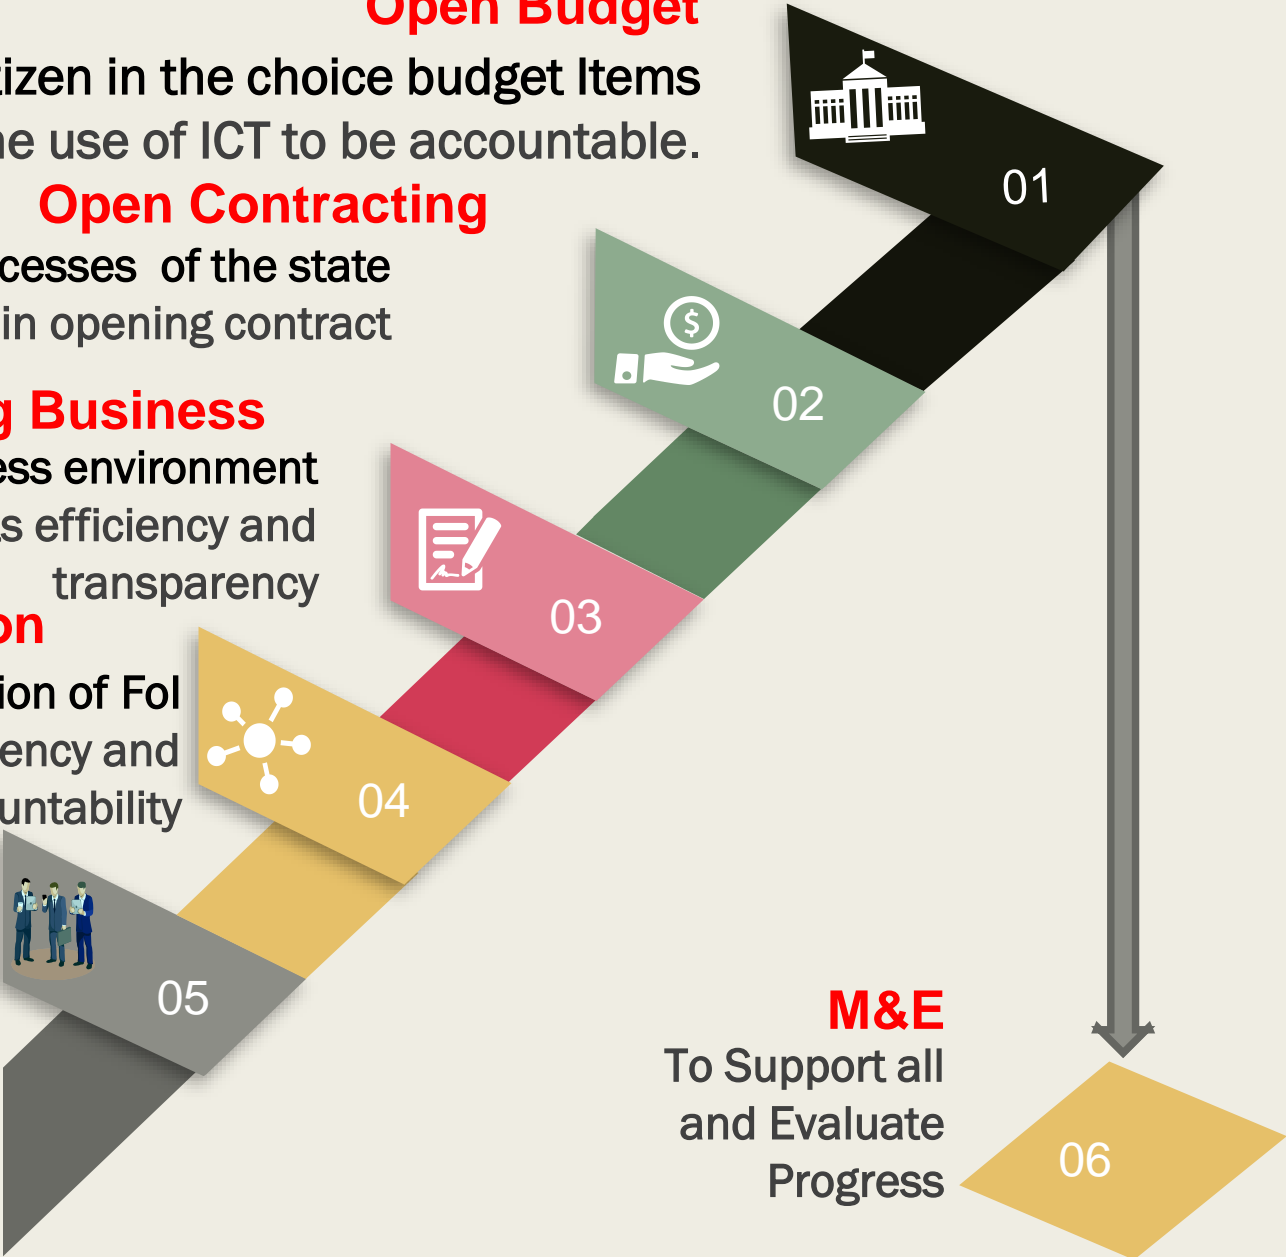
Open Budget
tizen in the choice budget Items
he use of ICT to be accountable.

Open Contracting
cesses of the state
in opening contract

g Business
ess environment
s efficiency and
transparency

on
ion of FoI
ency and
untability

01
02
03
04
05

M&E
To Support all and Evaluate Progress

06